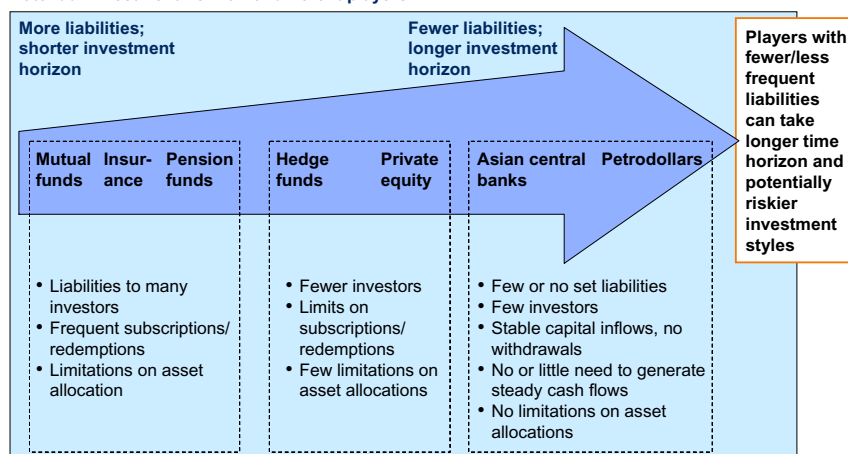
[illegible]

More liabilities; shorter investment horizon

Fewer liabilities; longer investment horizon

Players with fewer/less frequent liabilities can take longer time horizon and potentially riskier investment styles

Mutual funds

Insurance

Pension funds

Hedge funds

Private equity

Asian central banks

Petrodollars

• Liabilities to many investors
• Frequent subscriptions/ redemptions
• Limitations on asset allocation

• Fewer investors
• Limits on subscriptions/ redemptions
• Few limitations on asset allocations

• Few or no set liabilities
• Few investors
• Stable capital inflows, no withdrawals
• No or little need to generate steady cash flows
• No limitations on asset allocations